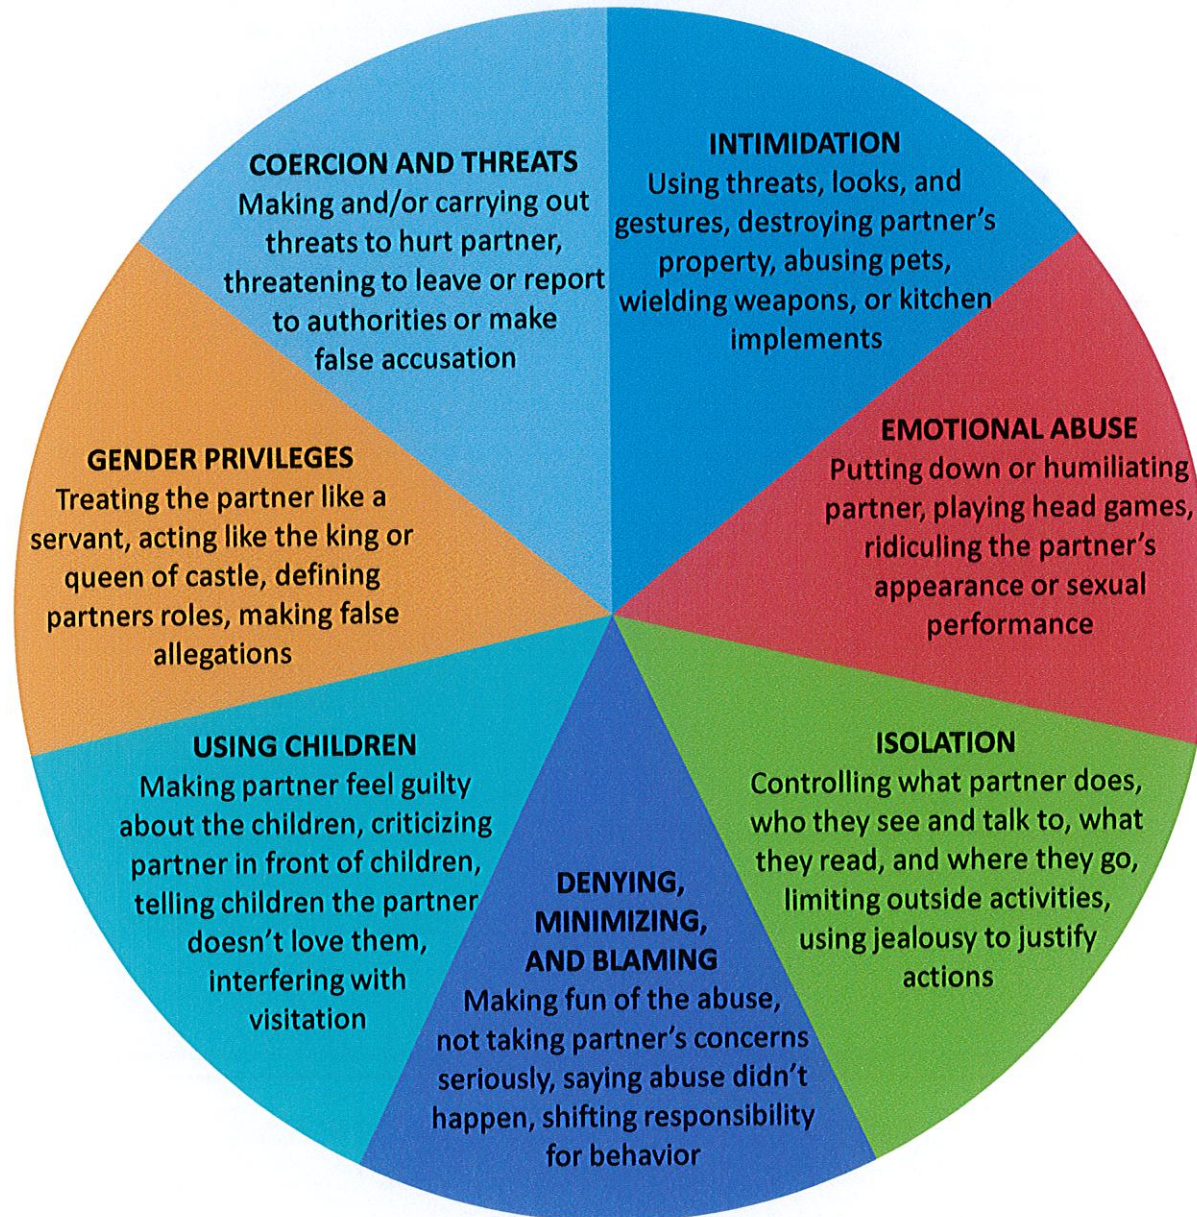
COERCION AND THREATS
Making and/or carrying out threats to hurt partner, threatening to leave or report to authorities or make false accusation

INTIMIDATION
Using threats, looks, and gestures, destroying partner's property, abusing pets, wielding weapons, or kitchen implements

GENDER PRIVILEGES
Treating the partner like a servant, acting like the king or queen of castle, defining partners roles, making false allegations

EMOTIONAL ABUSE
Putting down or humiliating partner, playing head games, ridiculing the partner's appearance or sexual performance

USING CHILDREN
Making partner feel guilty about the children, criticizing partner in front of children, telling children the partner doesn't love them, interfering with visitation

ISOLATION
Controlling what partner does, who they see and talk to, what they read, and where they go, limiting outside activities, using jealousy to justify actions

DENYING, MINIMIZING, AND BLAMING
Making fun of the abuse, not taking partner's concerns seriously, saying abuse didn't happen, shifting responsibility for behavior